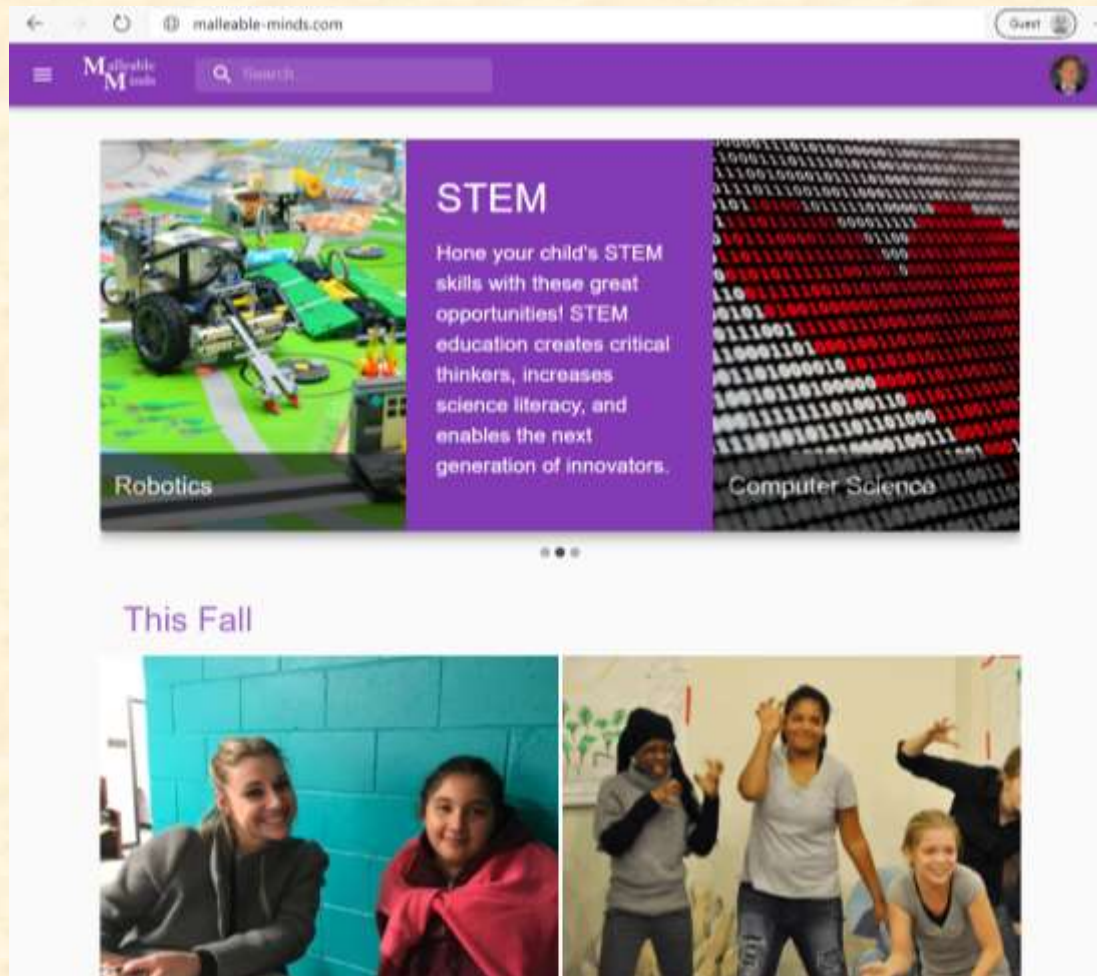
malleable-minds.com

Guest

Malleable Minds

Search

Robotics

STEM

Hone your child's STEM skills with these great opportunities! STEM education creates critical thinkers, increases science literacy, and enables the next generation of innovators.

Computer Science

This Fall